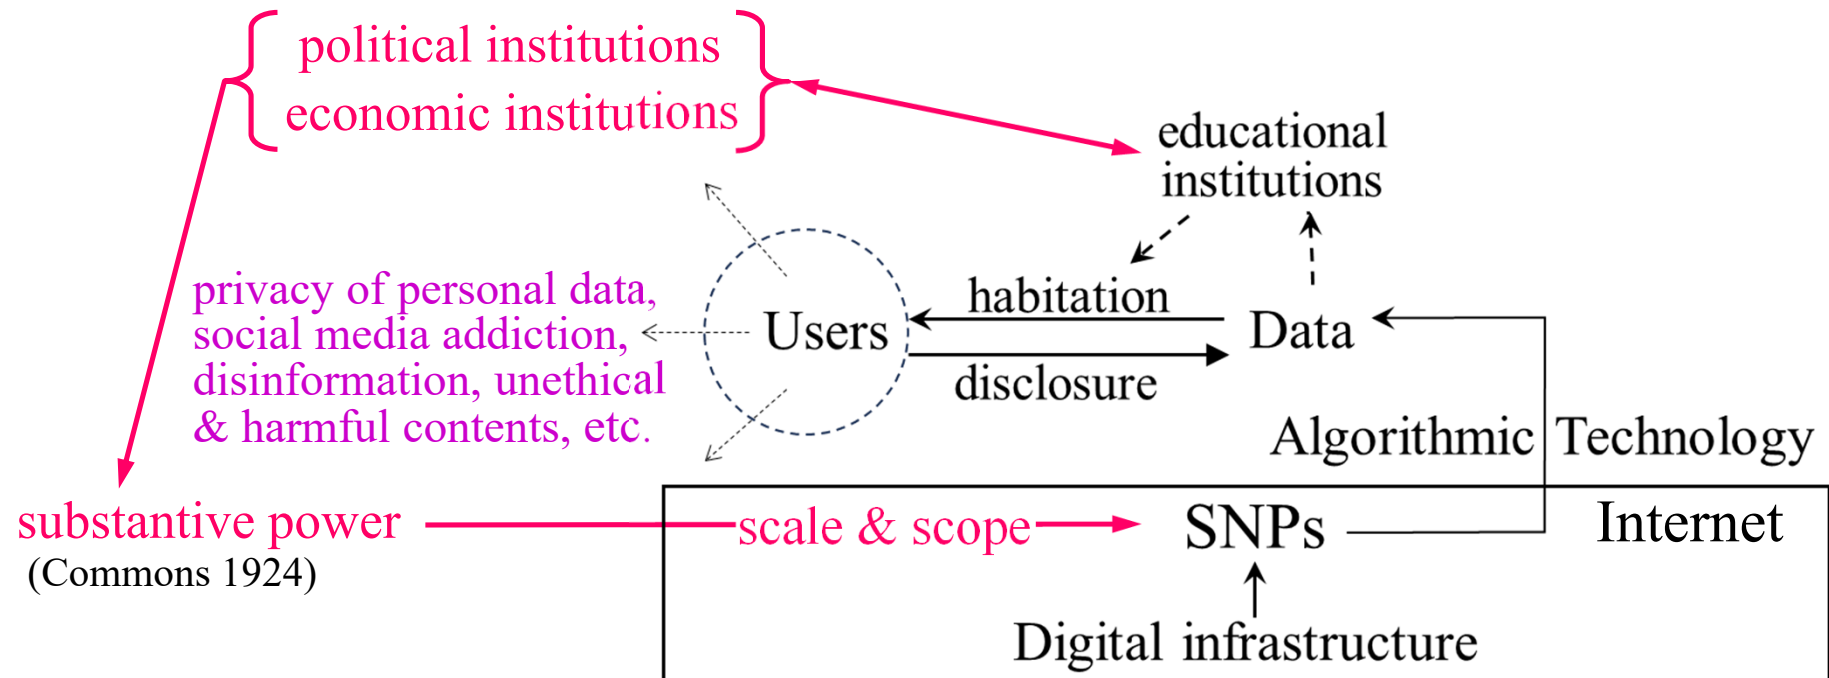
political institutions
economic institutions

educational institutions

privacy of personal data, social media addiction, disinformation, unethical & harmful contents, etc.

Users

habitation

disclosure

Data

Algorithmic Technology

substantive power
(Commons 1924)

scale & scope

SNPs

Internet

Digital infrastructure